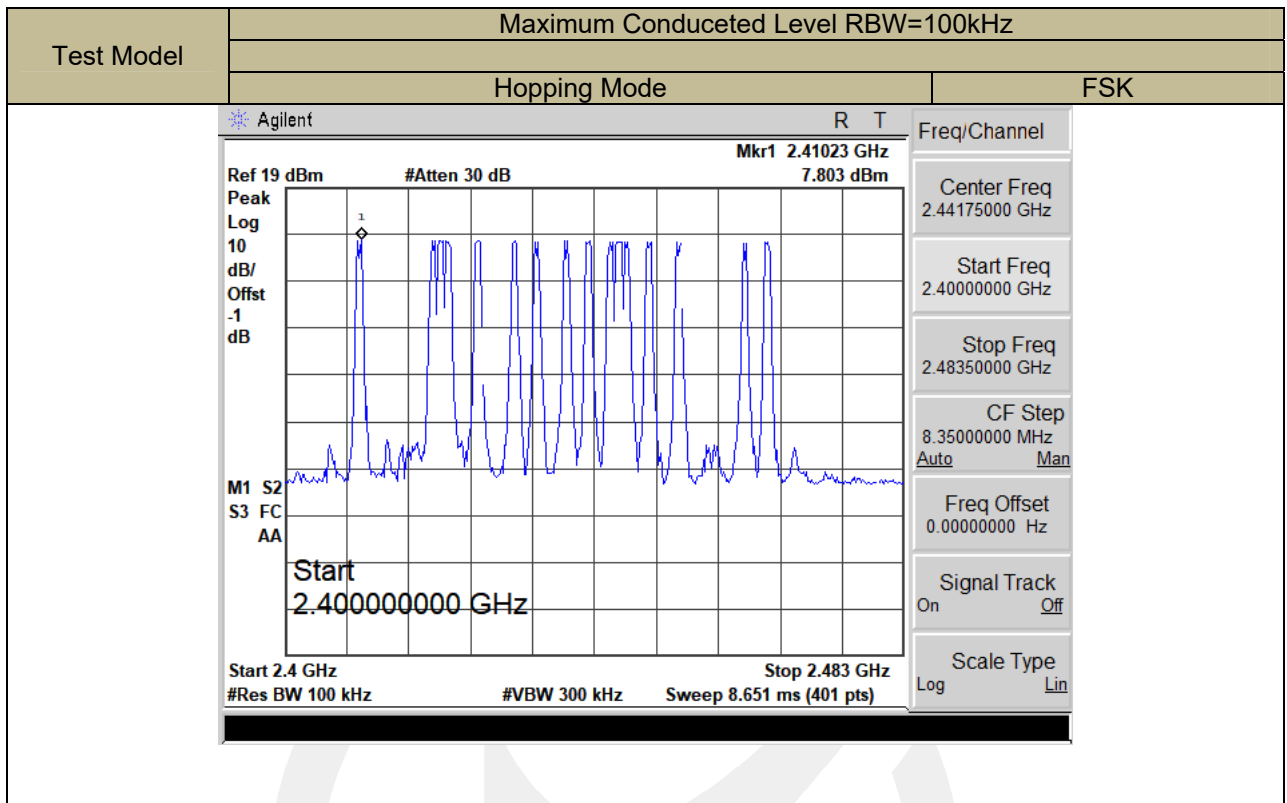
| Test Model | Maximum Conduceted Level RBW=100kHz | |
|---|---|---|
| | | |
| | Hopping Mode | FSK |

Agilent R T

Mkr1 2.41023 GHz
Ref 19 dBm #Atten 30 dB 7.803 dBm
Peak
Log
10
dB/
Offst
-1
dB

1

M1 S2
S3 FC
AA

Start
2.400000000 GHz

Start 2.4 GHz Stop 2.483 GHz
#Res BW 100 kHz #VBW 300 kHz Sweep 8.651 ms (401 pts)

Freq/Channel

Center Freq
2.44175000 GHz

Start Freq
2.40000000 GHz

Stop Freq
2.48350000 GHz

CF Step
8.35000000 MHz
Auto Man

Freq Offset
0.00000000 Hz

Signal Track
On Off

Scale Type
Log Lin